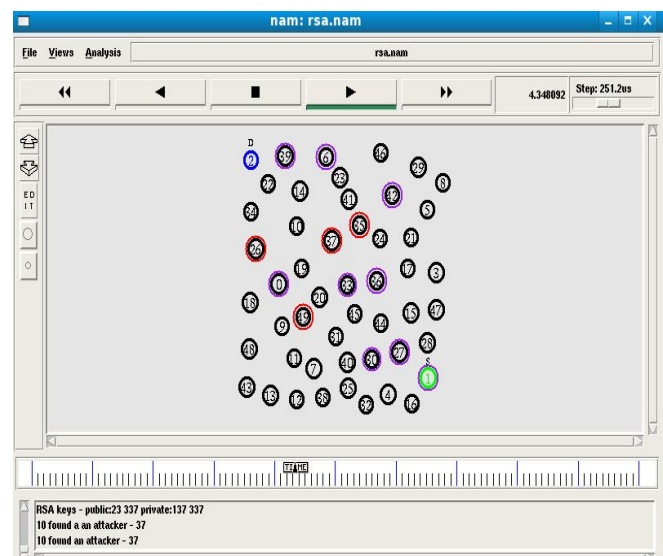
nam: rsa.nam

File Views Analysis

rsa.nam

4.348092

Step: 251.2us

ED IT

D
2 39 6 16 29 8 22 14 23 42 34 41 5 10 35 37 24 21 26 19 17 3 0 33 36 18 20 15 47 9 49 45 44 31 28 46 11 7 40 30 27 1 S 43 13 12 38 25 32 4 16

TIME

RSA keys - public:23 337 private:137 337
10 found a an attacker - 37
10 found an attacker - 37